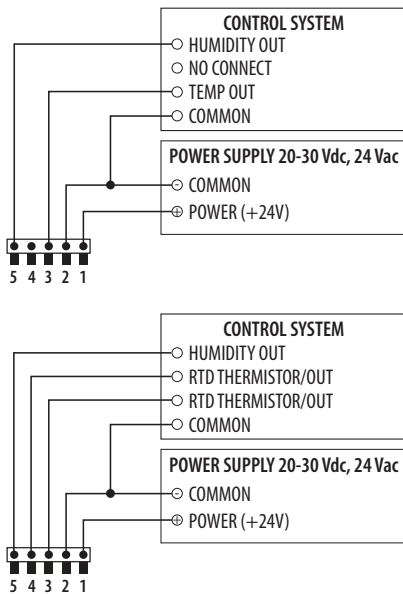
CONTROL SYSTEM
HUMIDITY OUT
NO CONNECT
TEMP OUT
COMMON

POWER SUPPLY 20-30 Vdc, 24 Vac
COMMON
POWER (+24V)

5 4 3 2 1

CONTROL SYSTEM
HUMIDITY OUT
RTD THERMISTOR/OUT
RTD THERMISTOR/OUT
COMMON

POWER SUPPLY 20-30 Vdc, 24 Vac
COMMON
POWER (+24V)

5 4 3 2 1